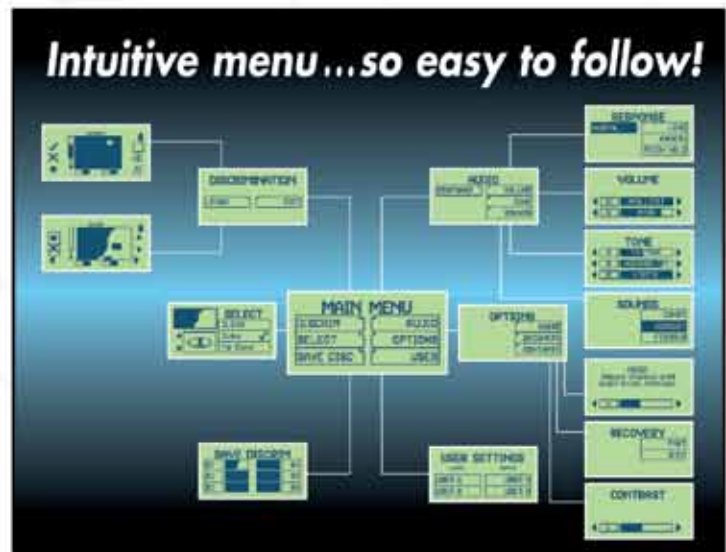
Intuitive menu...so easy to follow!

DISCRIMINATION

AUDIO

RESPONSE

VOLUME

TONE

SELECT

MAIN MENU

DISCRIM

AUDIO

SELECT

OPTIONS

SAVE DISC

USER

OPTIONS

SOUNDS

RECOVERY

SAVE DISCRIM

USER SETTINGS

CONTRAST